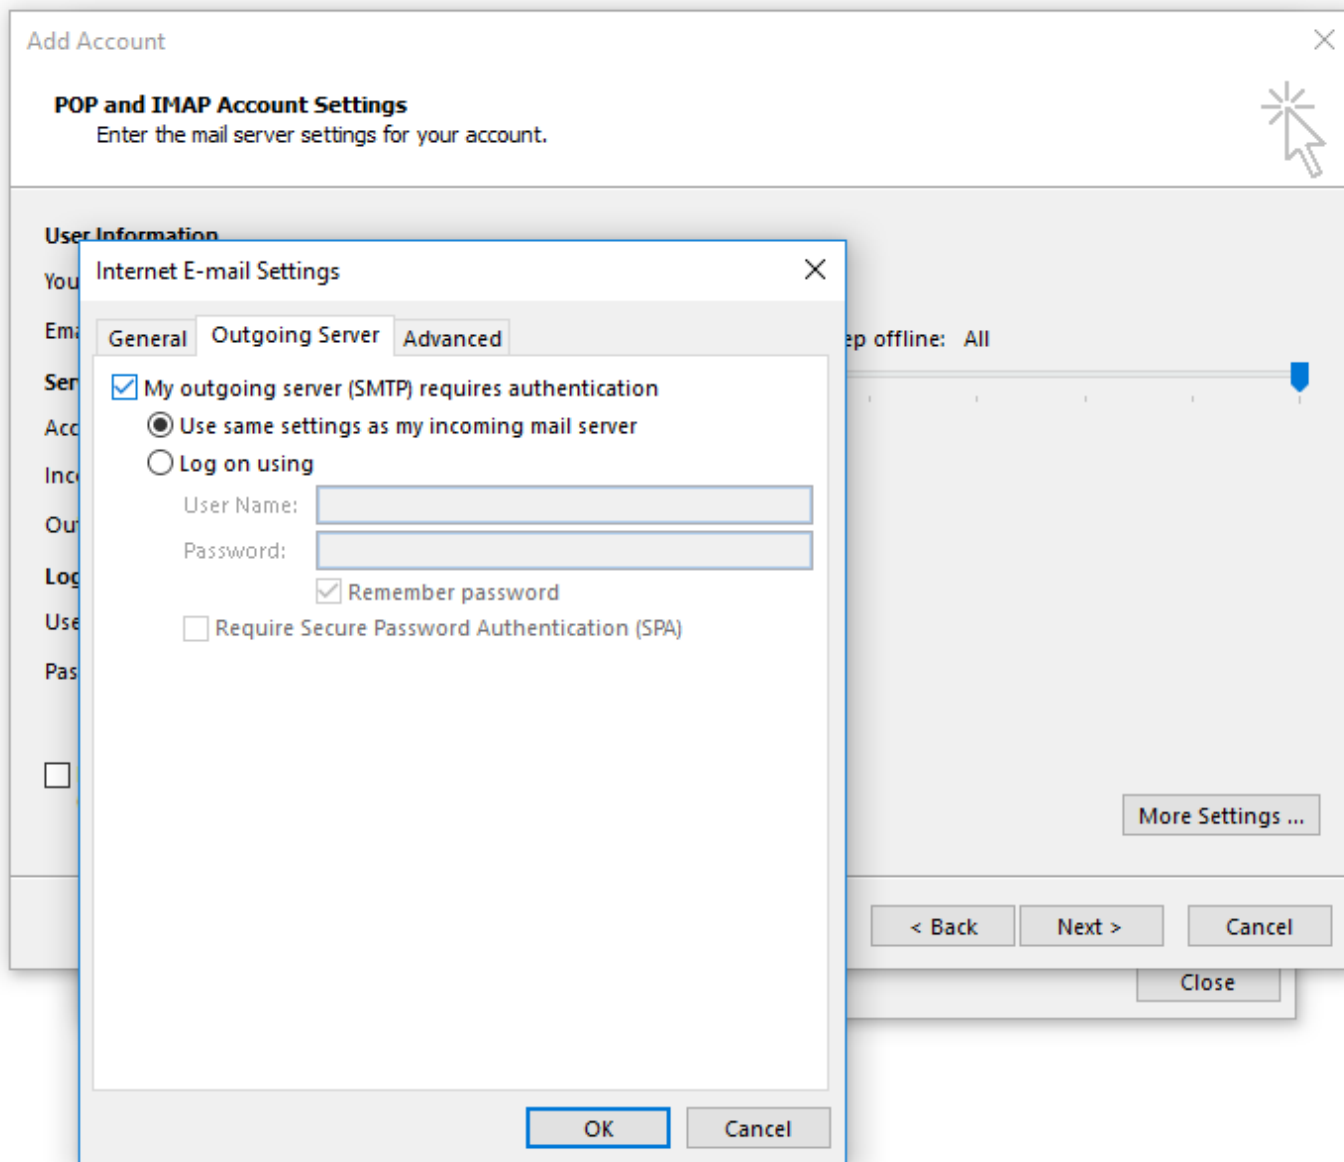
Add Account

POP and IMAP Account Settings
Enter the mail server settings for your account.

User Information
You
Ema
Ser
Acc
Inc
Ou
Log
Use
Pas

Internet E-mail Settings

General | Outgoing Server | Advanced

My outgoing server (SMTP) requires authentication
Use same settings as my incoming mail server
Log on using
User Name:
Password:
Remember password
Require Secure Password Authentication (SPA)

OK | Cancel

ep offline: All

More Settings ...

< Back | Next > | Cancel

Close